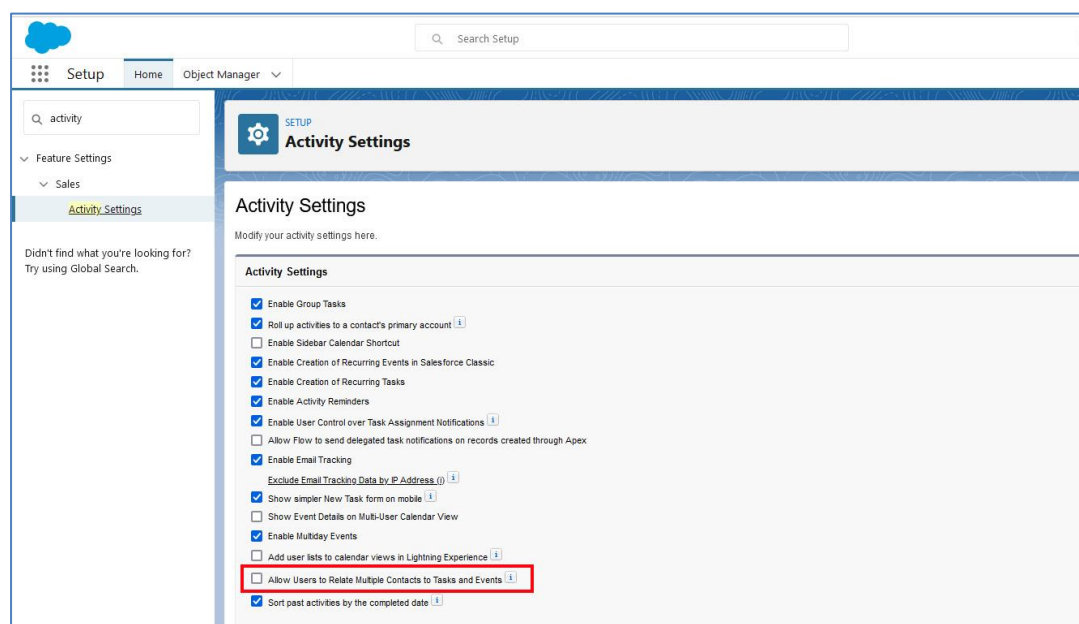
Search Setup

Setup Home Object Manager

activity

Feature Settings

Sales

Activity Settings

Didn't find what you're looking for? Try using Global Search.

SETUP
Activity Settings

Activity Settings

Modify your activity settings here.

Activity Settings

Enable Group Tasks

Roll up activities to a contact's primary account i

Enable Sidebar Calendar Shortcut

Enable Creation of Recurring Events in Salesforce Classic

Enable Creation of Recurring Tasks

Enable Activity Reminders

Enable User Control over Task Assignment Notifications i

Allow Flow to send delegated task notifications on records created through Apex

Enable Email Tracking

Exclude Email Tracking Data by IP Address (i) i

Show simpler New Task form on mobile i

Show Event Details on Multi-User Calendar View

Enable Multiday Events

Add user lists to calendar views in Lightning Experience i

Allow Users to Relate Multiple Contacts to Tasks and Events i

Sort past activities by the completed date i